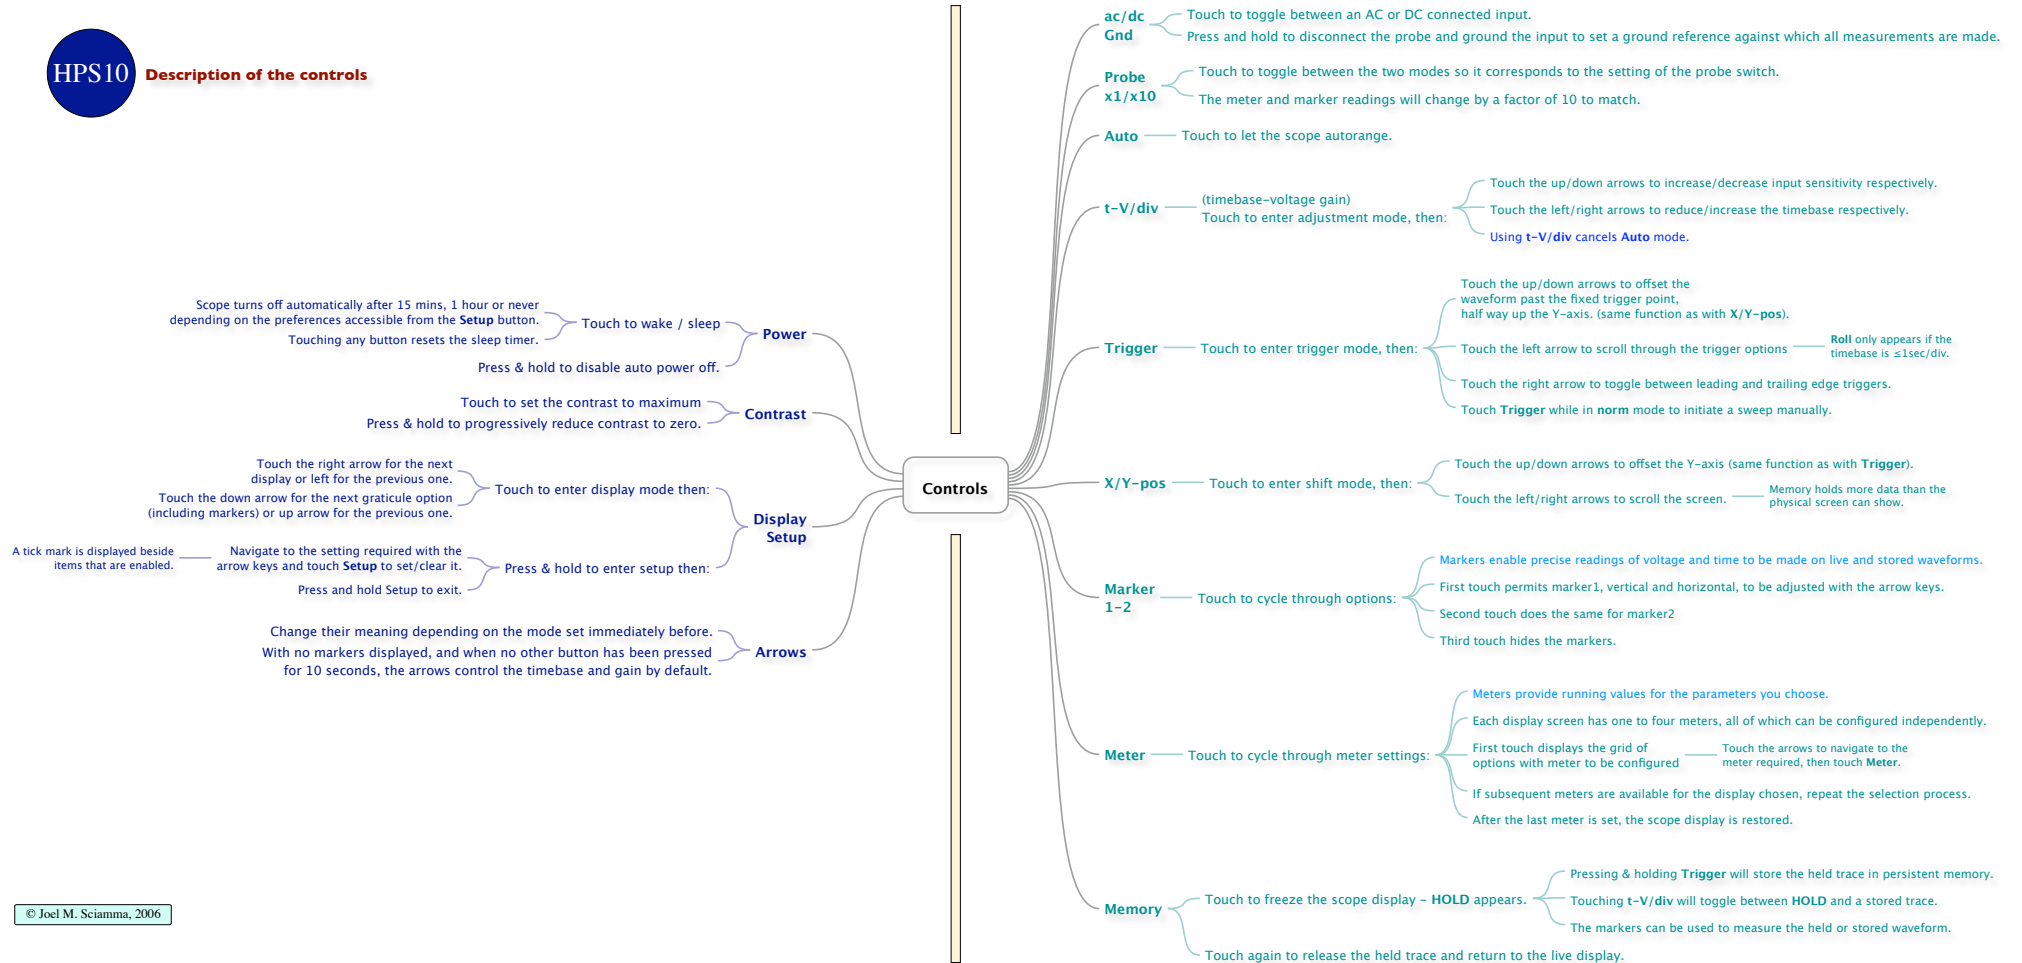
HPS10 Description of the controls

Scope turns off automatically after 15 mins, 1 hour or never depending on the preferences accessible from the **Setup** button.
Touching any button resets the sleep timer.
Touch to wake / sleep
Press & hold to disable auto power off.
Power

Touch to set the contrast to maximum
Press & hold to progressively reduce contrast to zero.
Contrast

Touch the right arrow for the next display or left for the previous one.
Touch the down arrow for the next graticule option (including markers) or up arrow for the previous one.
Touch to enter display mode then:
A tick mark is displayed beside items that are enabled.
Navigate to the setting required with the arrow keys and touch **Setup** to set/clear it.
Press and hold Setup to exit.
Press & hold to enter setup then:
Display Setup

Change their meaning depending on the mode set immediately before.
With no markers displayed, and when no other button has been pressed for 10 seconds, the arrows control the timebase and gain by default.
Arrows

© Joel M. Sciamma, 2006

Controls

ac/dc Gnd
Touch to toggle between an AC or DC connected input.
Press and hold to disconnect the probe and ground the input to set a ground reference against which all measurements are made.

Probe x1/x10
Touch to toggle between the two modes so it corresponds to the setting of the probe switch.
The meter and marker readings will change by a factor of 10 to match.

Auto
Touch to let the scope autorange.

t-V/div
(timebase-voltage gain)
Touch to enter adjustment mode, then:
Touch the up/down arrows to increase/decrease input sensitivity respectively.
Touch the left/right arrows to reduce/increase the timebase respectively.
Using **t-V/div** cancels **Auto** mode.

Trigger
Touch to enter trigger mode, then:
Touch the up/down arrows to offset the waveform past the fixed trigger point, half way up the Y-axis. (same function as with **X/Y-pos**).
Touch the left arrow to scroll through the trigger options
**Roll** only appears if the timebase is ≤1sec/div.
Touch the right arrow to toggle between leading and trailing edge triggers.
Touch **Trigger** while in **norm** mode to initiate a sweep manually.

X/Y-pos
Touch to enter shift mode, then:
Touch the up/down arrows to offset the Y-axis (same function as with **Trigger**).
Touch the left/right arrows to scroll the screen.
Memory holds more data than the physical screen can show.

Marker 1-2
Touch to cycle through options:
Markers enable precise readings of voltage and time to be made on live and stored waveforms.
First touch permits marker1, vertical and horizontal, to be adjusted with the arrow keys.
Second touch does the same for marker2
Third touch hides the markers.

Meter
Touch to cycle through meter settings:
Meters provide running values for the parameters you choose.
Each display screen has one to four meters, all of which can be configured independently.
First touch displays the grid of options with meter to be configured
Touch the arrows to navigate to the meter required, then touch **Meter**.
If subsequent meters are available for the display chosen, repeat the selection process.
After the last meter is set, the scope display is restored.

Memory
Touch to freeze the scope display - **HOLD** appears.
Pressing & holding **Trigger** will store the held trace in persistent memory.
Touching **t-V/div** will toggle between **HOLD** and a stored trace.
The markers can be used to measure the held or stored waveform.
Touch again to release the held trace and return to the live display.